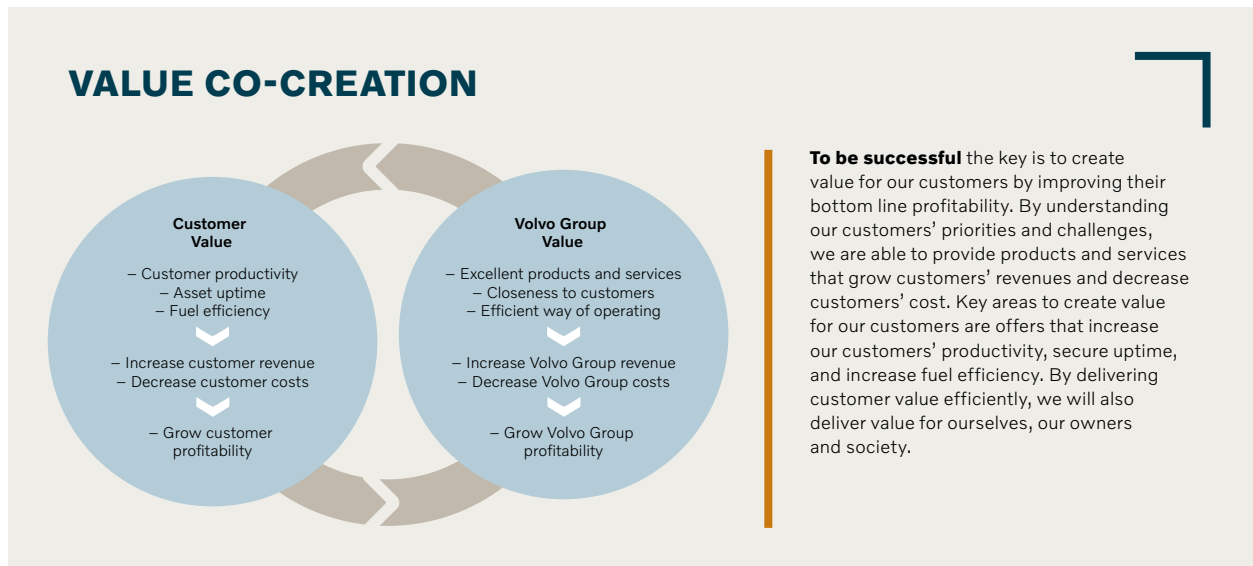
VALUE CO-CREATION

Customer Value

– Customer productivity
– Asset uptime
– Fuel efficiency

– Increase customer revenue
– Decrease customer costs

– Grow customer profitability

Volvo Group Value

– Excellent products and services
– Closeness to customers
– Efficient way of operating

– Increase Volvo Group revenue
– Decrease Volvo Group costs

– Grow Volvo Group profitability

**To be successful** the key is to create value for our customers by improving their bottom line profitability. By understanding our customers' priorities and challenges, we are able to provide products and services that grow customers' revenues and decrease customers' cost. Key areas to create value for our customers are offers that increase our customers' productivity, secure uptime, and increase fuel efficiency. By delivering customer value efficiently, we will also deliver value for ourselves, our owners and society.